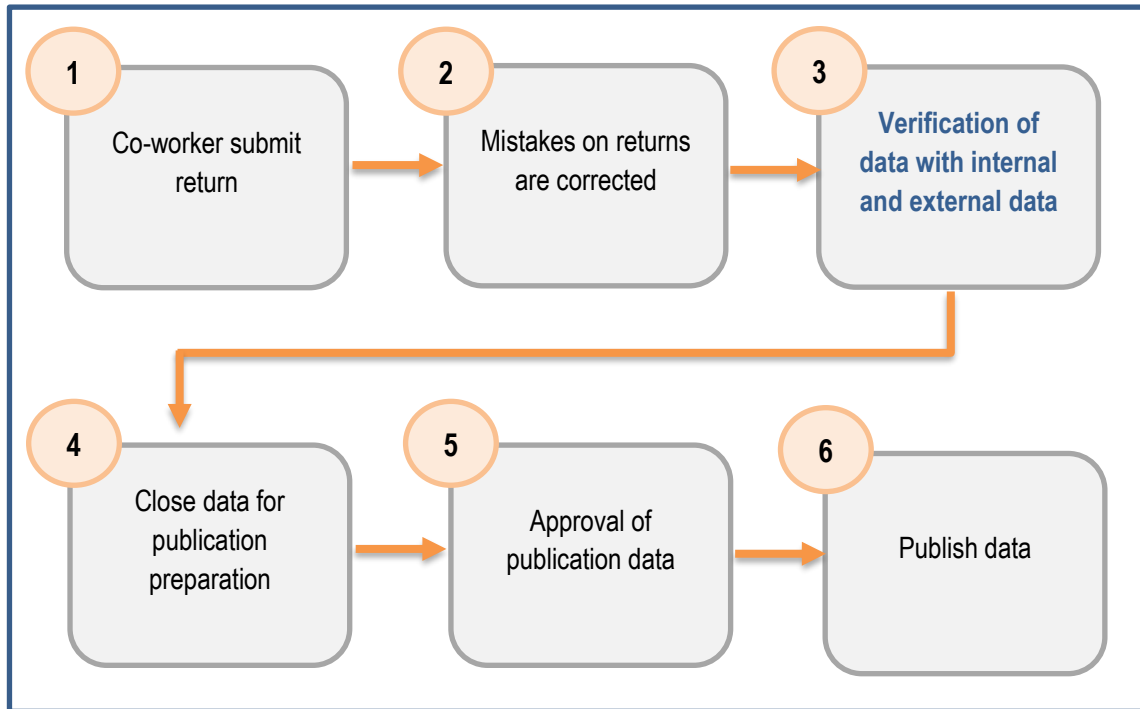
1
Co-worker submit return

2
Mistakes on returns are corrected

3
Verification of data with internal and external data

4
Close data for publication preparation

5
Approval of publication data

6
Publish data